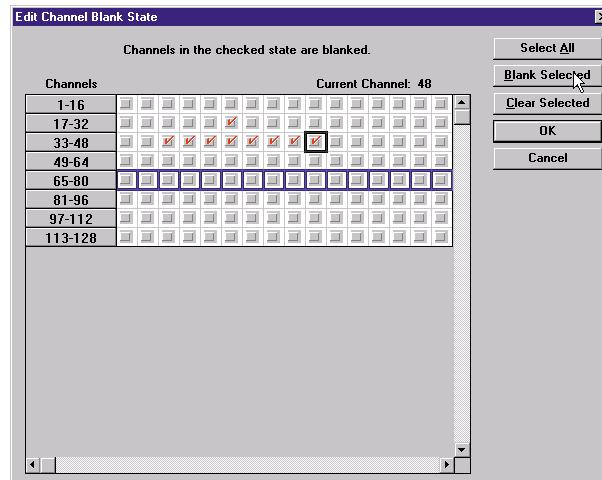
Edit Channel Blank State

Channels in the checked state are blanked.

Channels

Current Channel: 48

1-16
17-32
33-48
49-64
65-80
81-96
97-112
113-128

Select All
Blank Selected
Clear Selected
OK
Cancel